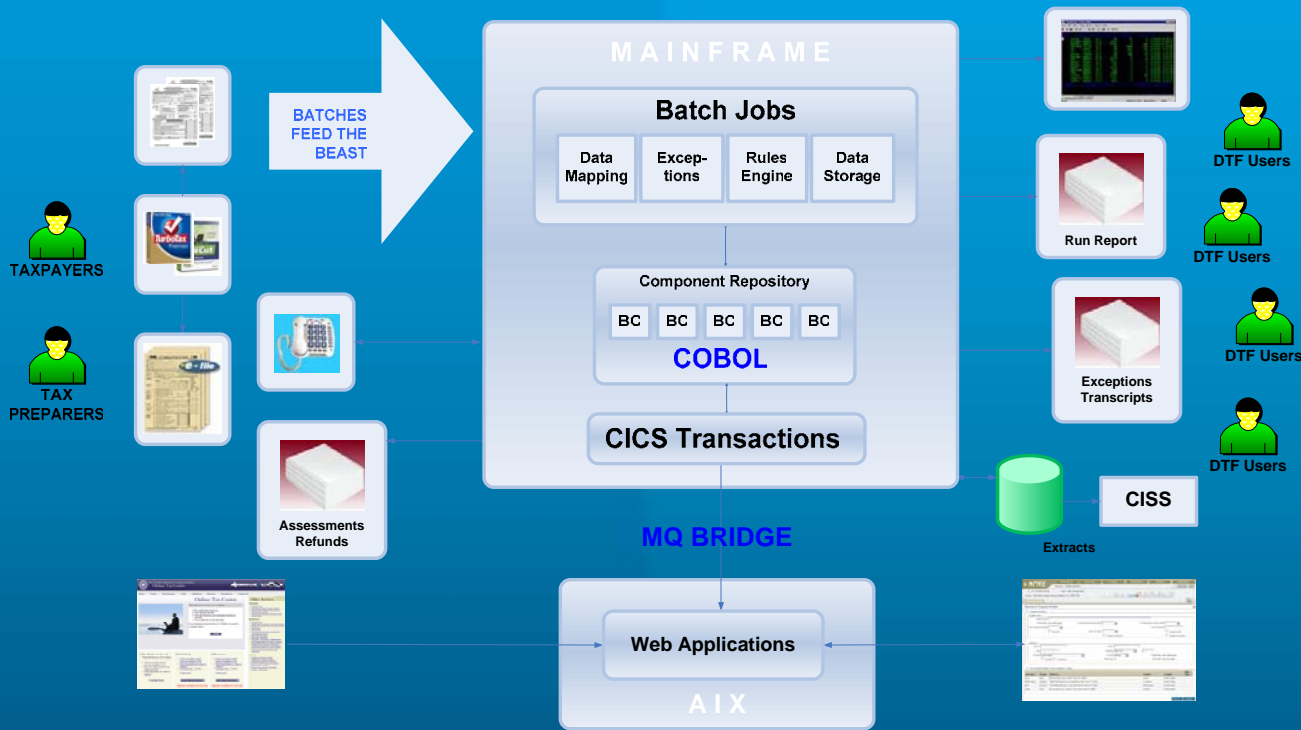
MAINFRAME

BATCHES FEED THE BEAST

Batch Jobs

Data Mapping

Exceptions

Rules Engine

Data Storage

Component Repository

BC BC BC BC BC

COBOL

CICS Transactions

TAXPAYERS

TAX PREPARERS

Assessments Refunds

Run Report

Exceptions Transcripts

DTF Users

DTF Users

DTF Users

DTF Users

Extracts

CISS

MQ BRIDGE

Web Applications

AIX